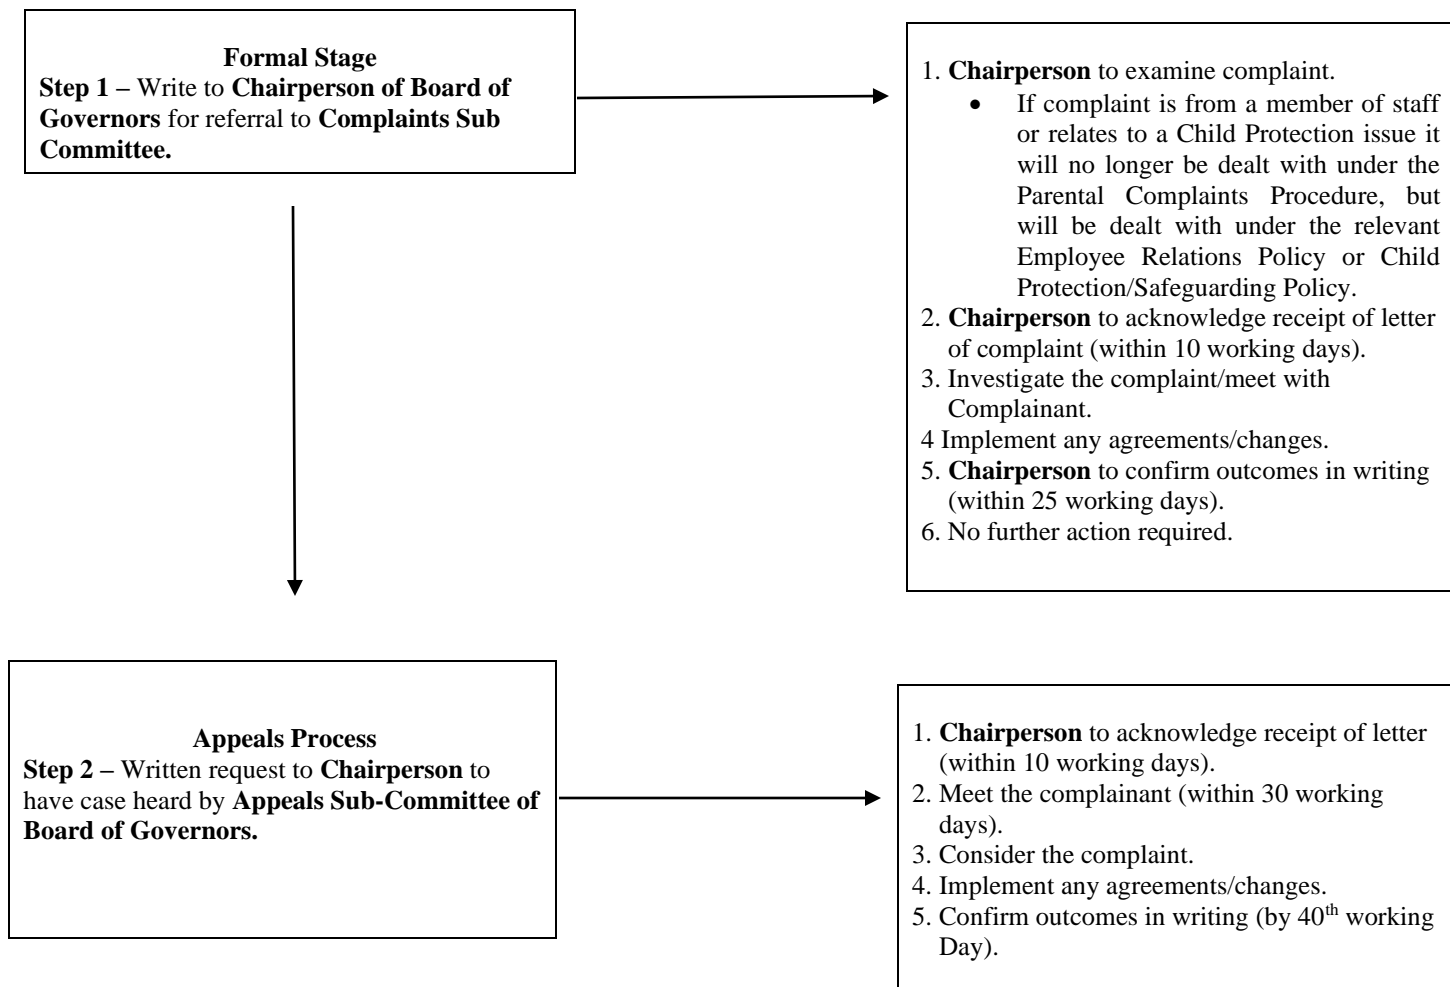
Formal Stage
Step 1 – Write to Chairperson of Board of Governors for referral to Complaints Sub Committee.

1. Chairperson to examine complaint.
- If complaint is from a member of staff or relates to a Child Protection issue it will no longer be dealt with under the Parental Complaints Procedure, but will be dealt with under the relevant Employee Relations Policy or Child Protection/Safeguarding Policy.
2. Chairperson to acknowledge receipt of letter of complaint (within 10 working days).
3. Investigate the complaint/meet with Complainant.
4 Implement any agreements/changes.
5. Chairperson to confirm outcomes in writing (within 25 working days).
6. No further action required.

Appeals Process
Step 2 – Written request to Chairperson to have case heard by Appeals Sub-Committee of Board of Governors.

1. Chairperson to acknowledge receipt of letter (within 10 working days).
2. Meet the complainant (within 30 working days).
3. Consider the complaint.
4. Implement any agreements/changes.
5. Confirm outcomes in writing (by 40$^{th}$ working Day).